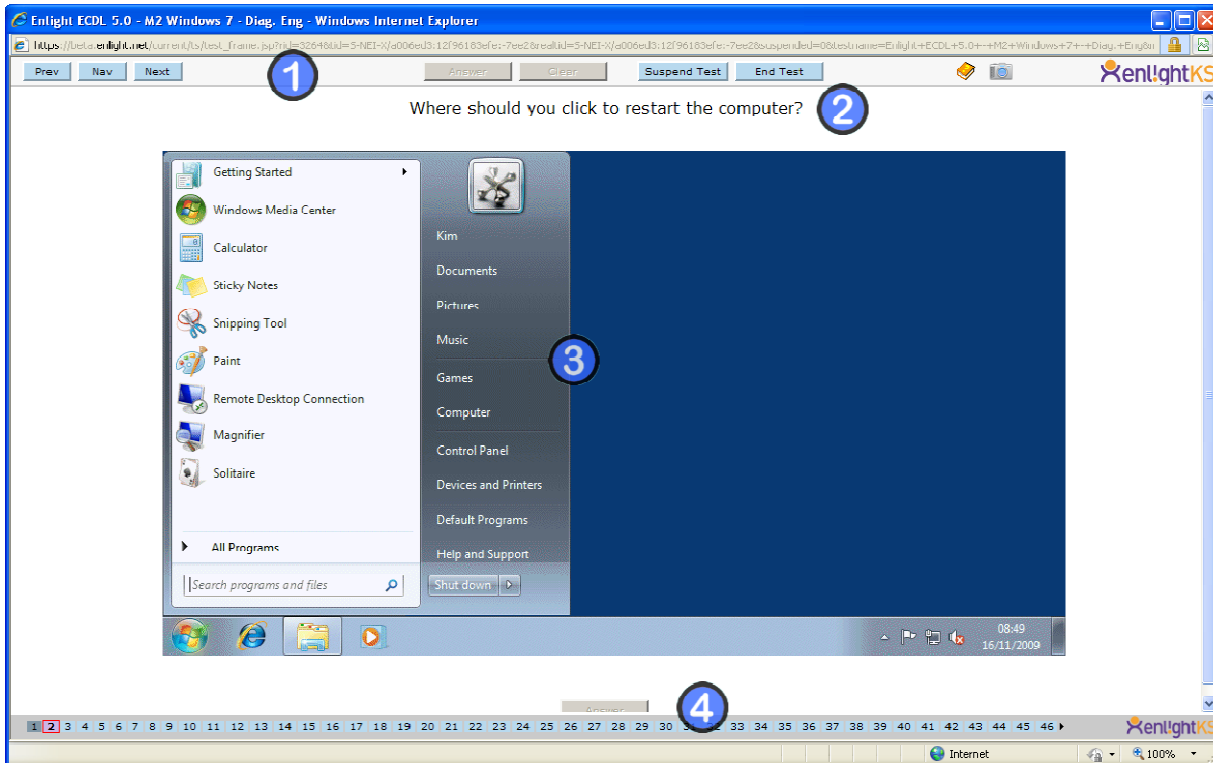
Enlight ECDL 5.0 - M2 Windows 7 - Diag. Eng - Windows Internet Explorer

https://beta.enlight.net/current/ts/test_frame.jsp?nid=3264&tid=5-NEI-X/a006ed3:12f96183efe:-7ee2&realtid=5-NEI-X/a006ed3:12f96183efe:-7ee2&suspended=0&testname=Enlight+ECDL+5.0+-+M2+Windows+7+-+Diag.+Eng&n

Prev Nav Next

1

Answer Clear

Suspend Test End Test

enlightKS

Where should you click to restart the computer?

2

Getting Started

Windows Media Center

Calculator

Sticky Notes

Snipping Tool

Paint

Remote Desktop Connection

Magnifier

Solitaire

All Programs

Search programs and files

Kim

Documents

Pictures

Music

3

Games

Computer

Control Panel

Devices and Printers

Default Programs

Help and Support

Shut down

08:49
16/11/2009

Answer

4

1 2 3 4 5 6 7 8 9 10 11 12 13 14 15 16 17 18 19 20 21 22 23 24 25 26 27 28 29 30 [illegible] 33 34 35 36 37 38 39 40 41 42 43 44 45 46

enlightKS

Internet

100%